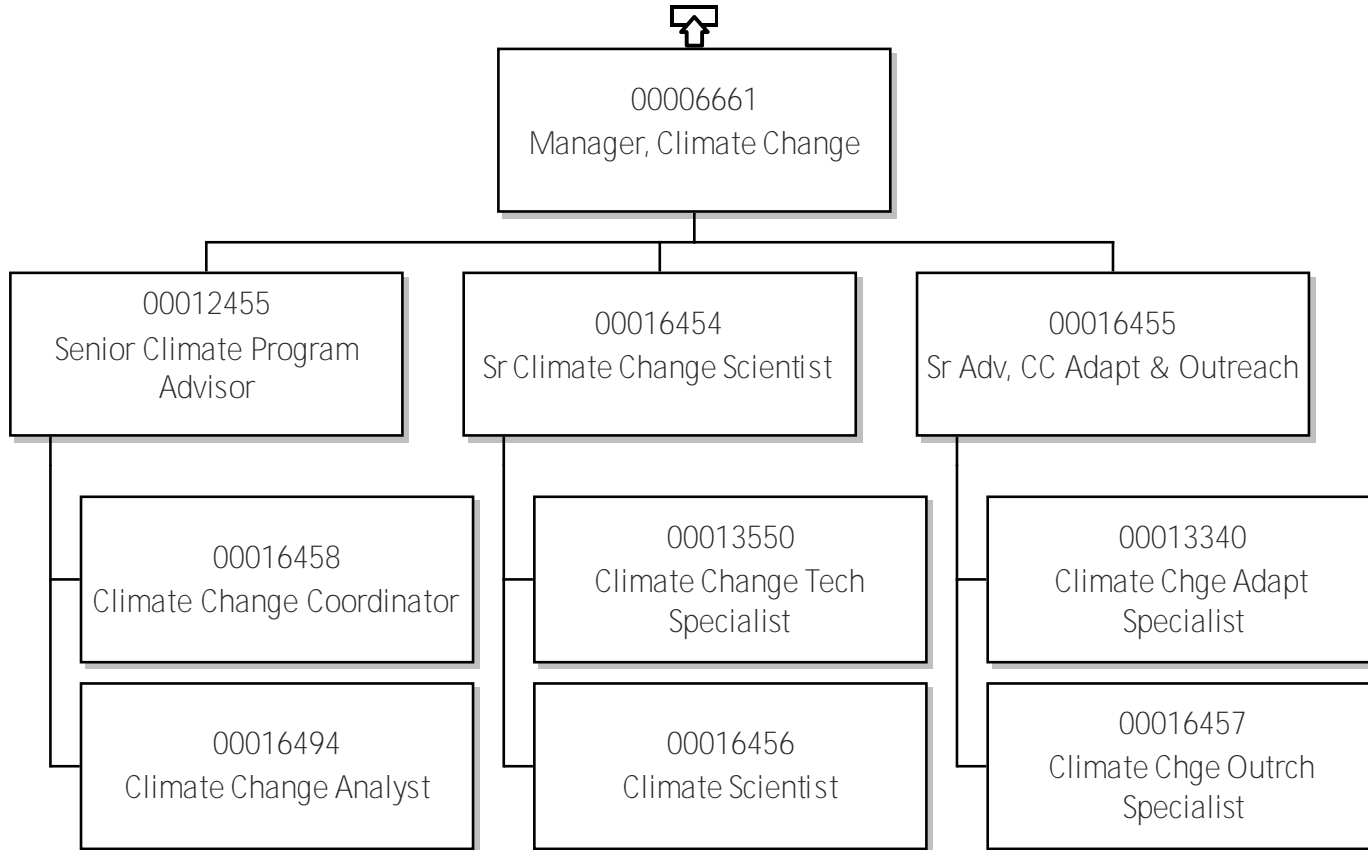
00006661
Manager, Climate Change

00012455
Senior Climate Program Advisor

00016458
Climate Change Coordinator

00016494
Climate Change Analyst

00016454
Sr Climate Change Scientist

00013550
Climate Change Tech Specialist

00016456
Climate Scientist

00016455
Sr Adv, CC Adapt & Outreach

00013340
Climate Chge Adapt Specialist

00016457
Climate Chge Outrch Specialist